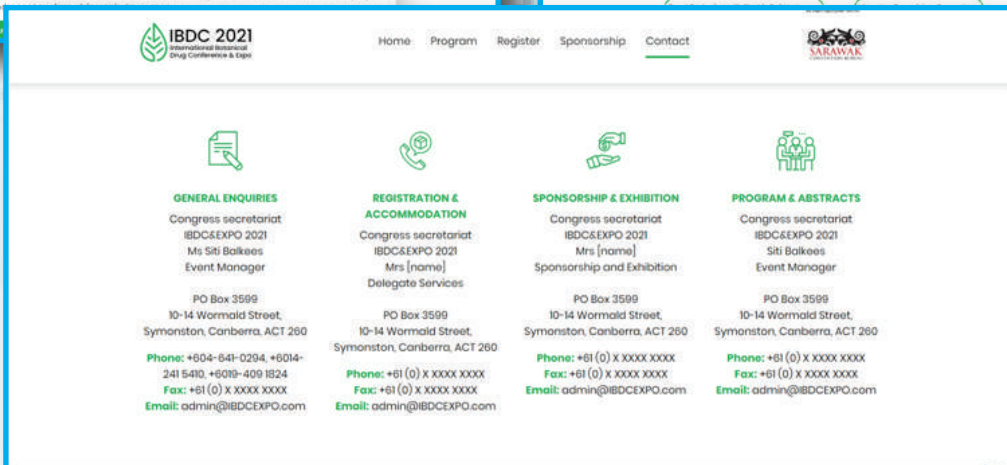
IBDC 2021
International Botanical Drug Conference & Expo

Home Program Register Sponsorship Contact

SARAWAK

GENERAL ENQUIRIES
Congress secretariat
IBDC&EXPO 2021
Ms Siti Balkees
Event Manager

PO Box 3599
10-14 Wormald Street,
Symonston, Canberra, ACT 260

Phone: +604-641-0294, +6014-241 5410, +6019-409 1824
Fax: +61 (0) X XXXX XXXX
Email: admin@IBDCEXPO.com

REGISTRATION & ACCOMMODATION
Congress secretariat
IBDC&EXPO 2021
Mrs [name]
Delegate Services

PO Box 3599
10-14 Wormald Street,
Symonston, Canberra, ACT 260

Phone: +61 (0) X XXXX XXXX
Fax: +61 (0) X XXXX XXXX
Email: admin@IBDCEXPO.com

SPONSORSHIP & EXHIBITION
Congress secretariat
IBDC&EXPO 2021
Mrs [name]
Sponsorship and Exhibition

PO Box 3599
10-14 Wormald Street,
Symonston, Canberra, ACT 260

Phone: +61 (0) X XXXX XXXX
Fax: +61 (0) X XXXX XXXX
Email: admin@IBDCEXPO.com

PROGRAM & ABSTRACTS
Congress secretariat
IBDC&EXPO 2021
Siti Balkees
Event Manager

PO Box 3599
10-14 Wormald Street,
Symonston, Canberra, ACT 260

Phone: +61 (0) X XXXX XXXX
Fax: +61 (0) X XXXX XXXX
Email: admin@IBDCEXPO.com